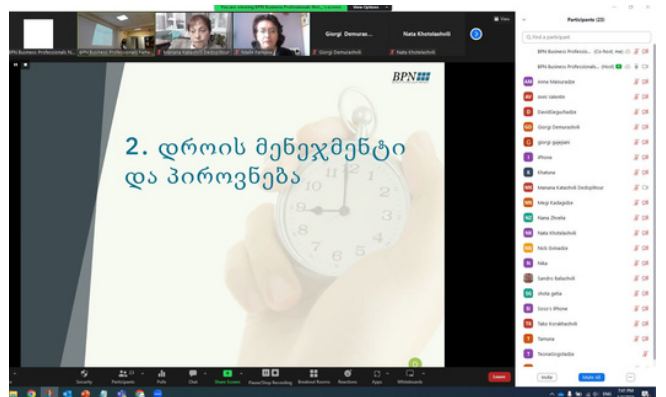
You are viewing BPN Business Professionals' screen
View Options

BPN Business Professionals N...
BPN Business Professionals Netw...
Manana Kobachidi Dedopltour
Tamri Fatspu

Giorgi Demurashvili
Nata Khotolashvili

Giorgi Demura...
Nata Khotolashvili

View

Participants (23)

Find a participant

BPN Business Professio... (Co-Host, me)
BPN Business Professionals... (Host)
Anne Matiuradze
Avto Iakoidn
Davitikegurhadze
Giorgi Demurashvili
giorgi gugejani
iPhone
Khatuna
Manana Kobachidi Dedopltour
Megi Kadagidze
Nana Zhvelia
Nata Khotolashvili
Nick Grinadre
Nika
Sandro Babichidi
shota gelia
Soso's iPhone
Tako Kurakhashvili
Tamuna
Teonatiogiadze

BPN

2. დროის მენეჯმენტი და პიროვნება

Security
Participants 23
Polls
Chat
Share Screen
Pause/Stop Recording
Breakout Rooms
Reactions
Apps
Whiteboards
Leave

Invite
Mute All